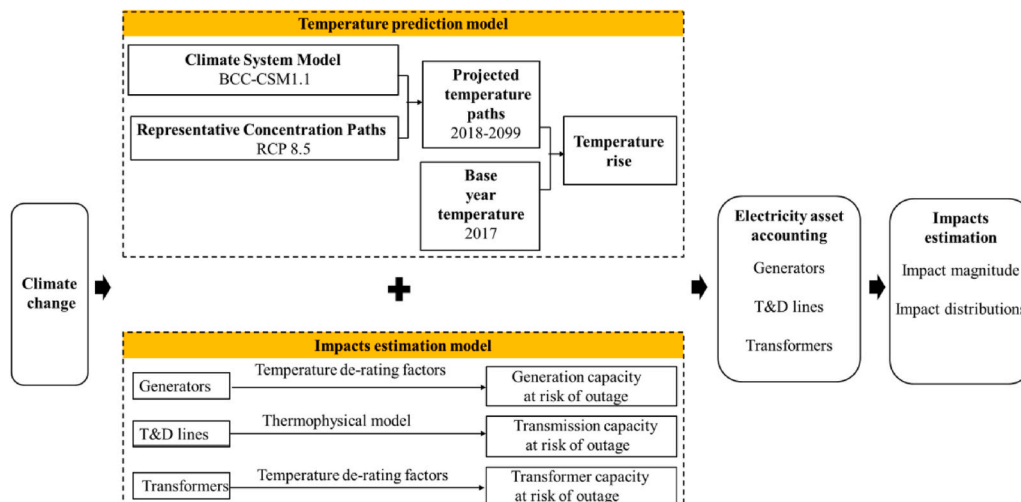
Temperature prediction model

Climate System Model
BCC-CSM1.1

Representative Concentration Paths
RCP 8.5

Projected temperature paths
2018-2099

Base year temperature
2017

Temperature rise

Climate change

Electricity asset accounting

Generators

T&D lines

Transformers

Impacts estimation

Impact magnitude

Impact distributions

Impacts estimation model

Generators

Temperature de-rating factors

Generation capacity at risk of outage

T&D lines

Thermophysical model

Transmission capacity at risk of outage

Transformers

Temperature de-rating factors

Transformer capacity at risk of outage